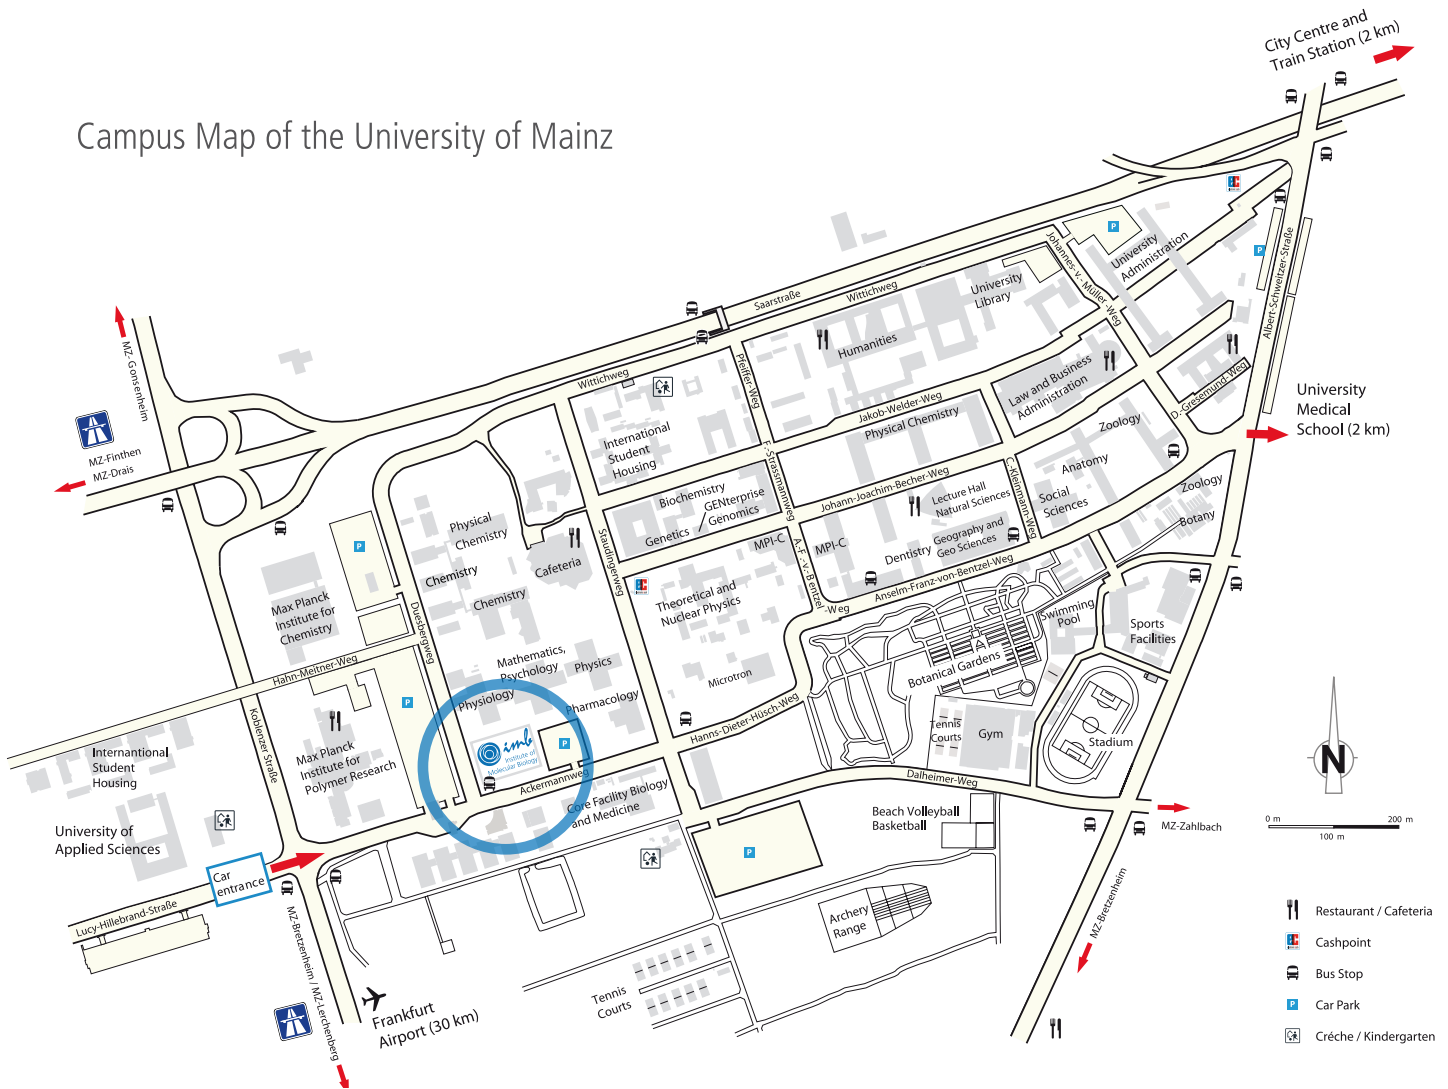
Campus Map of the University of Mainz

City Centre and Train Station (2 km)

University Medical School (2 km)

MZ-Gonsenheim

MZ-Finthen
MZ-Drais

Saarstraße
Wittichweg
Wittichweg
Pfeiffer-Weg
University Library
University Administration
Johannes-v.-Müller-Weg
Albert-Schweitzer-Straße
D.-Gresemund-Weg
Humanities
Law and Business Administration
Jakob-Welder-Weg
Physical Chemistry
Zoology
Anatomy
Social Sciences
Zoology
Botany
International Student Housing
Biochemistry
GENTerprise Genomics
Genetics
F.-Strassmann-Weg
Johann-Joachim-Becher-Weg
Lecture Hall Natural Sciences
C.-Kleinmann-Weg
MPI-C
MPI-C
Dentistry
Geography and Geo Sciences
A.-F.-v.-Bentzel-Weg
Anselm-Franz-von-Bentzel-Weg
Physical Chemistry
Chemistry
Cafeteria
Chemistry
Staudingerweg
Theoretical and Nuclear Physics
Swimming Pool
Sports Facilities
Max Planck Institute for Chemistry
Duesbergweg
Mathematics, Psychology
Physics
Botanical Gardens
Hahn-Meitner-Weg
Physiology
Pharmacology
Microtron
Hanns-Dieter-Hüsch-Weg
Tennis Courts
Gym
Stadium
Intenantional Student Housing
Koblenzer Straße
Max Planck Institute for Polymer Research
imb Institute of Molecular Biology
Ackermannweg
Core Facility Biology and Medicine
Dalheimer-Weg
Beach Volleyball
Basketball
MZ-Zahlbach
University of Applied Sciences
Car entrance
Lucy-Hillebrand-Straße
MZ-Bretzenheim / MZ-Lerchenberg
Frankfurt Airport (30 km)
Tennis Courts
Archery Range
MZ-Bretzenheim

N
0 m 100 m 200 m

Restaurant / Cafeteria
Cashpoint
Bus Stop
Car Park
Créche / Kindergarten